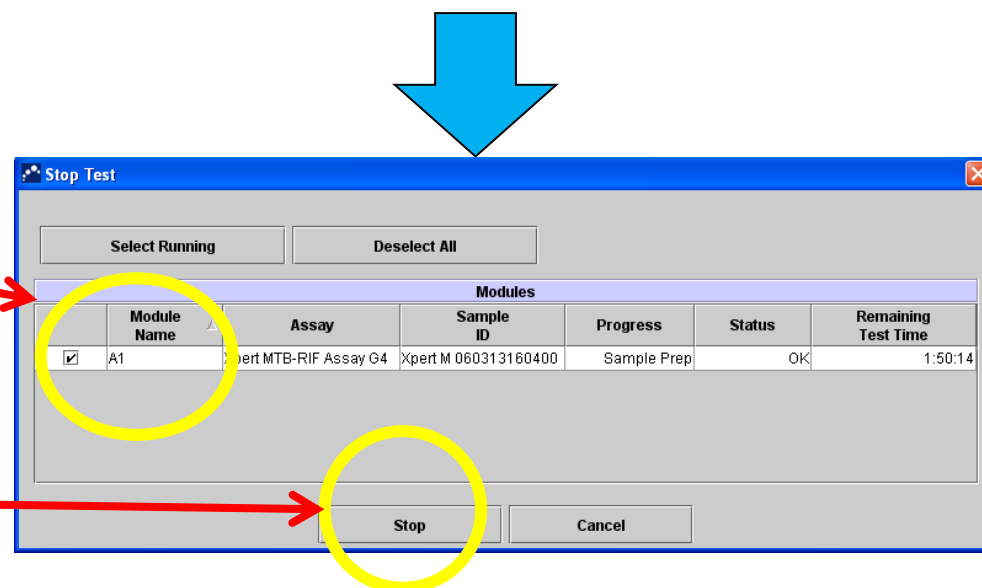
Stop Test

Select Running

Deselect All

Modules

| | Module Name | Assay | Sample ID | Progress | Status | Remaining Test Time |
|---|---|---|---|---|---|---|
| ✔ | A1 | Xpert MTB-RIF Assay G4 | Xpert M 060313160400 | Sample Prep | OK | 1:50:14 |

Stop

Cancel